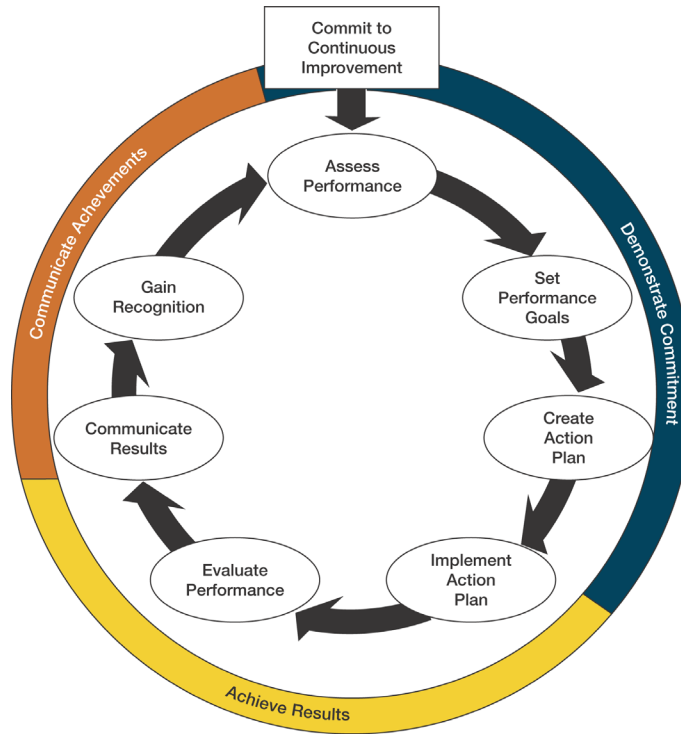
Commit to Continuous Improvement

Assess Performance

Set Performance Goals

Create Action Plan

Implement Action Plan

Evaluate Performance

Communicate Results

Gain Recognition

Demonstrate Commitment

Achieve Results

Communicate Achevements